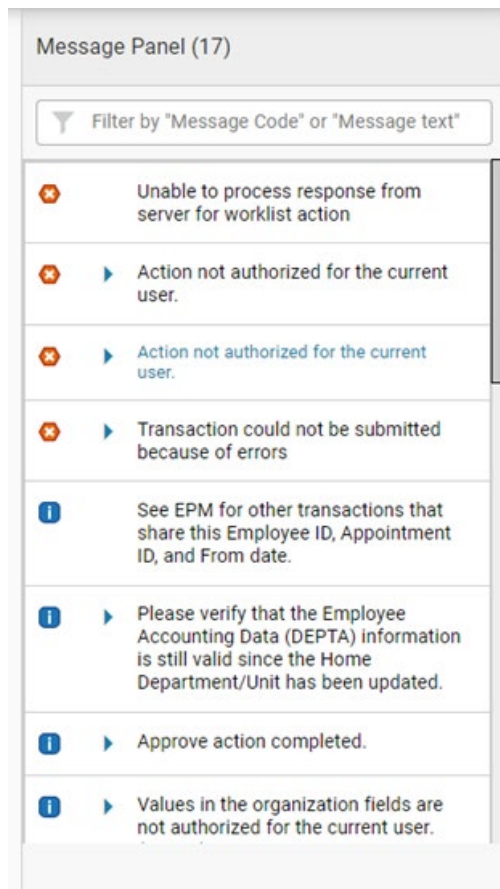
Message Panel (17)

Filter by "Message Code" or "Message text"

Unable to process response from server for worklist action

Action not authorized for the current user.

Action not authorized for the current user.

Transaction could not be submitted because of errors

See EPM for other transactions that share this Employee ID, Appointment ID, and From date.

Please verify that the Employee Accounting Data (DEPTA) information is still valid since the Home Department/Unit has been updated.

Approve action completed.

Values in the organization fields are not authorized for the current user.